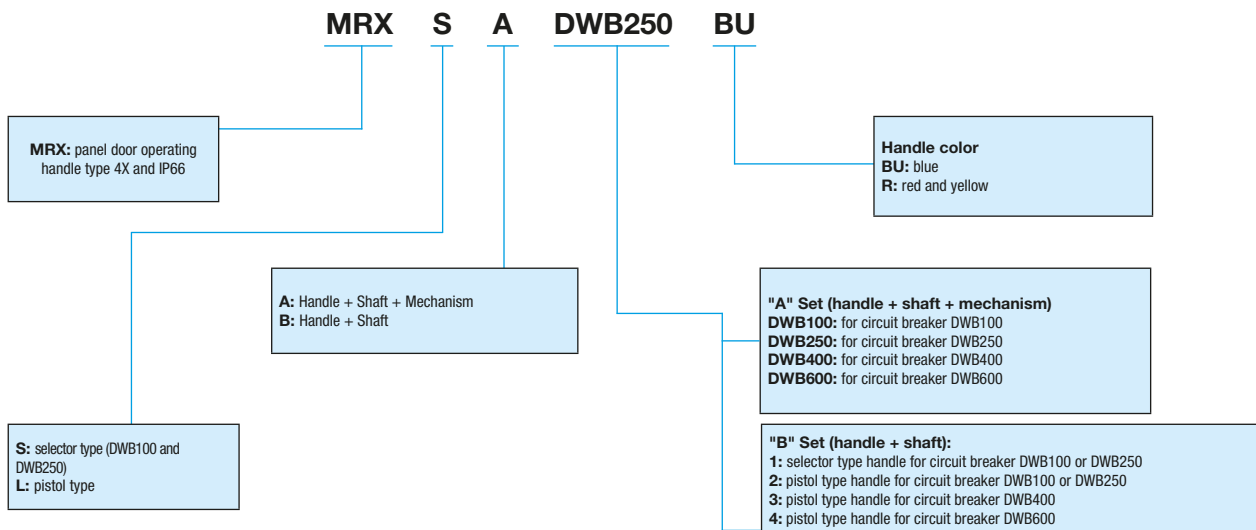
MRX S A DWB250 BU

MRX: panel door operating handle type 4X and IP66

Handle color
BU: blue
R: red and yellow

A: Handle + Shaft + Mechanism
B: Handle + Shaft

"A" Set (handle + shaft + mechanism)
DWB100: for circuit breaker DWB100
DWB250: for circuit breaker DWB250
DWB400: for circuit breaker DWB400
DWB600: for circuit breaker DWB600

S: selector type (DWB100 and DWB250)
L: pistol type

"B" Set (handle + shaft):
1: selector type handle for circuit breaker DWB100 or DWB250
2: pistol type handle for circuit breaker DWB100 or DWB250
3: pistol type handle for circuit breaker DWB400
4: pistol type handle for circuit breaker DWB600